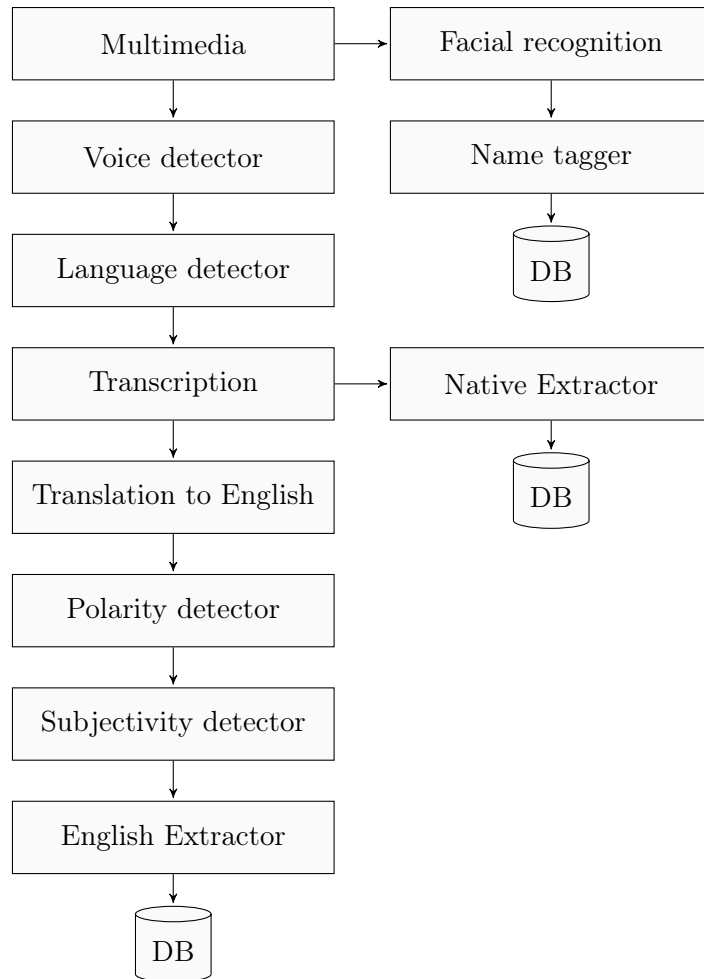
Multimedia

Facial recognition

Voice detector

Name tagger

DB

Language detector

Transcription

Native Extractor

DB

Translation to English

Polarity detector

Subjectivity detector

English Extractor

DB